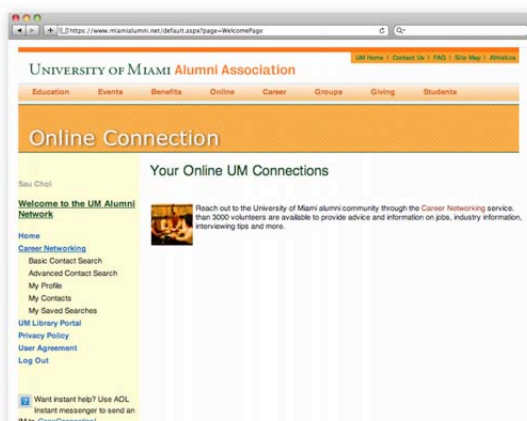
https://www.miamialumni.net/default.aspx?page=WelcomePage

UM Home | Contact Us | FAQ | Site Map | Athletics

UNIVERSITY OF MIAMI Alumni Association

Education Events Benefits Online Career Groups Giving Students

Online Connection

Sau Choi

Welcome to the UM Alumni Network

Home
Career Networking
Basic Contact Search
Advanced Contact Search
My Profile
My Contacts
My Saved Searches
UM Library Portal
Privacy Policy
User Agreement
Log Out

Want instant help? Use AOL Instant messenger to send an IM to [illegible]

Your Online UM Connections

Reach out to the University of Miami alumni community through the Career Networking service. than 3000 volunteers are available to provide advice and information on jobs, industry information, interviewing tips and more.